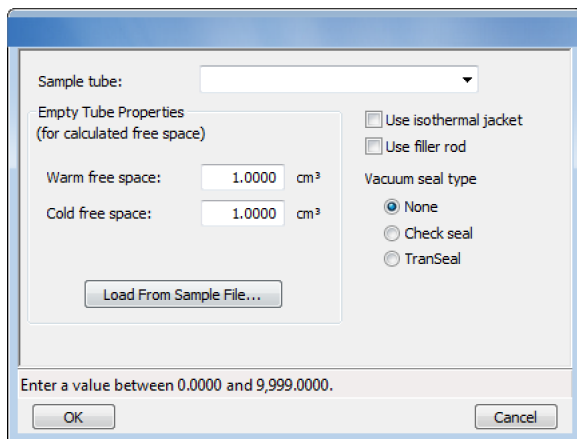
Sample tube:

Empty Tube Properties
(for calculated free space)

Warm free space: 1.0000 cm³

Cold free space: 1.0000 cm³

Load From Sample File...

Use isothermal jacket

Use filler rod

Vacuum seal type

None

Check seal

TranSeal

Enter a value between 0.0000 and 9,999.0000.

OK

Cancel